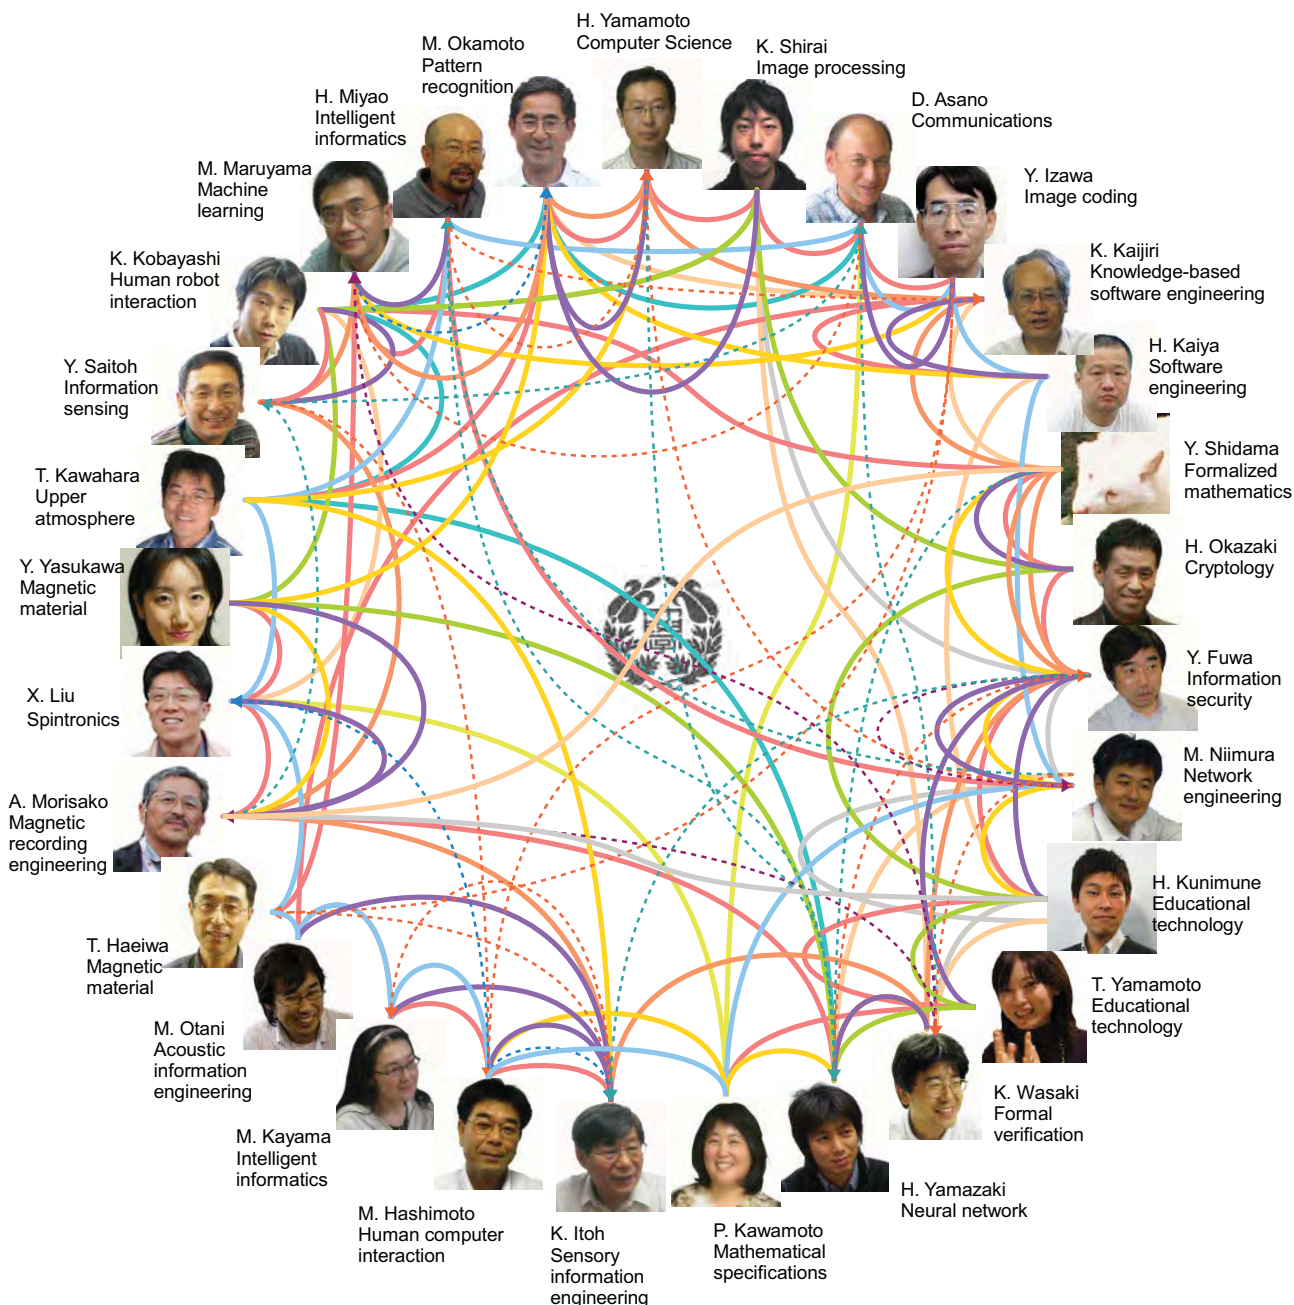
H. Yamamoto
Computer Science

M. Okamoto
Pattern
recognition

K. Shirai
Image processing

H. Miyao
Intelligent
informatics

D. Asano
Communications

M. Maruyama
Machine
learning

Y. Izawa
Image coding

K. Kobayashi
Human robot
interaction

K. Kaijiri
Knowledge-based
software engineering

Y. Saitoh
Information
sensing

H. Kaiya
Software
engineering

T. Kawahara
Upper
atmosphere

Y. Shidama
Formalized
mathematics

Y. Yasukawa
Magnetic
material

H. Okazaki
Cryptology

X. Liu
Spintronics

Y. Fuwa
Information
security

A. Morisako
Magnetic
recording
engineering

M. Niimura
Network
engineering

H. Kunimune
Educational
technology

T. Haeiwa
Magnetic
material

T. Yamamoto
Educational
technology

M. Otani
Acoustic
information
engineering

K. Wasaki
Formal
verification

M. Kayama
Intelligent
informatics

H. Yamazaki
Neural network

M. Hashimoto
Human computer
interaction

K. Itoh
Sensory
information
engineering

P. Kawamoto
Mathematical
specifications